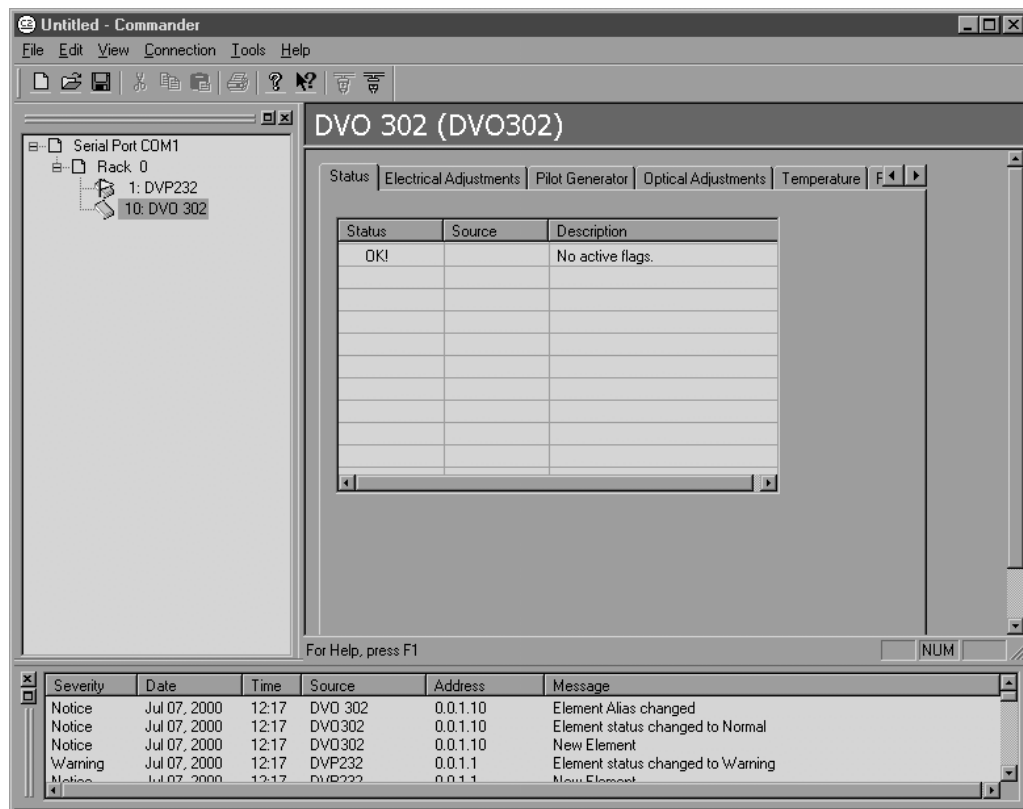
Untitled - Commander

File Edit View Connection Tools Help

Serial Port COM1
Rack 0
1: DVP232
10: DVO 302

DVO 302 (DVO302)

Status | Electrical Adjustments | Pilot Generator | Optical Adjustments | Temperature | F

| Status | Source | Description |
|---|---|---|
| OK! | | No active flags. |

For Help, press F1

NUM

| Severity | Date | Time | Source | Address | Message |
|---|---|---|---|---|---|
| Notice | Jul 07, 2000 | 12:17 | DVO 302 | 0.0.1.10 | Element Alias changed |
| Notice | Jul 07, 2000 | 12:17 | DVO302 | 0.0.1.10 | Element status changed to Normal |
| Notice | Jul 07, 2000 | 12:17 | DVO302 | 0.0.1.10 | New Element |
| Warning | Jul 07, 2000 | 12:17 | DVP232 | 0.0.1.1 | Element status changed to Warning |
| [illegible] | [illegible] | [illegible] | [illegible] | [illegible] | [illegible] |